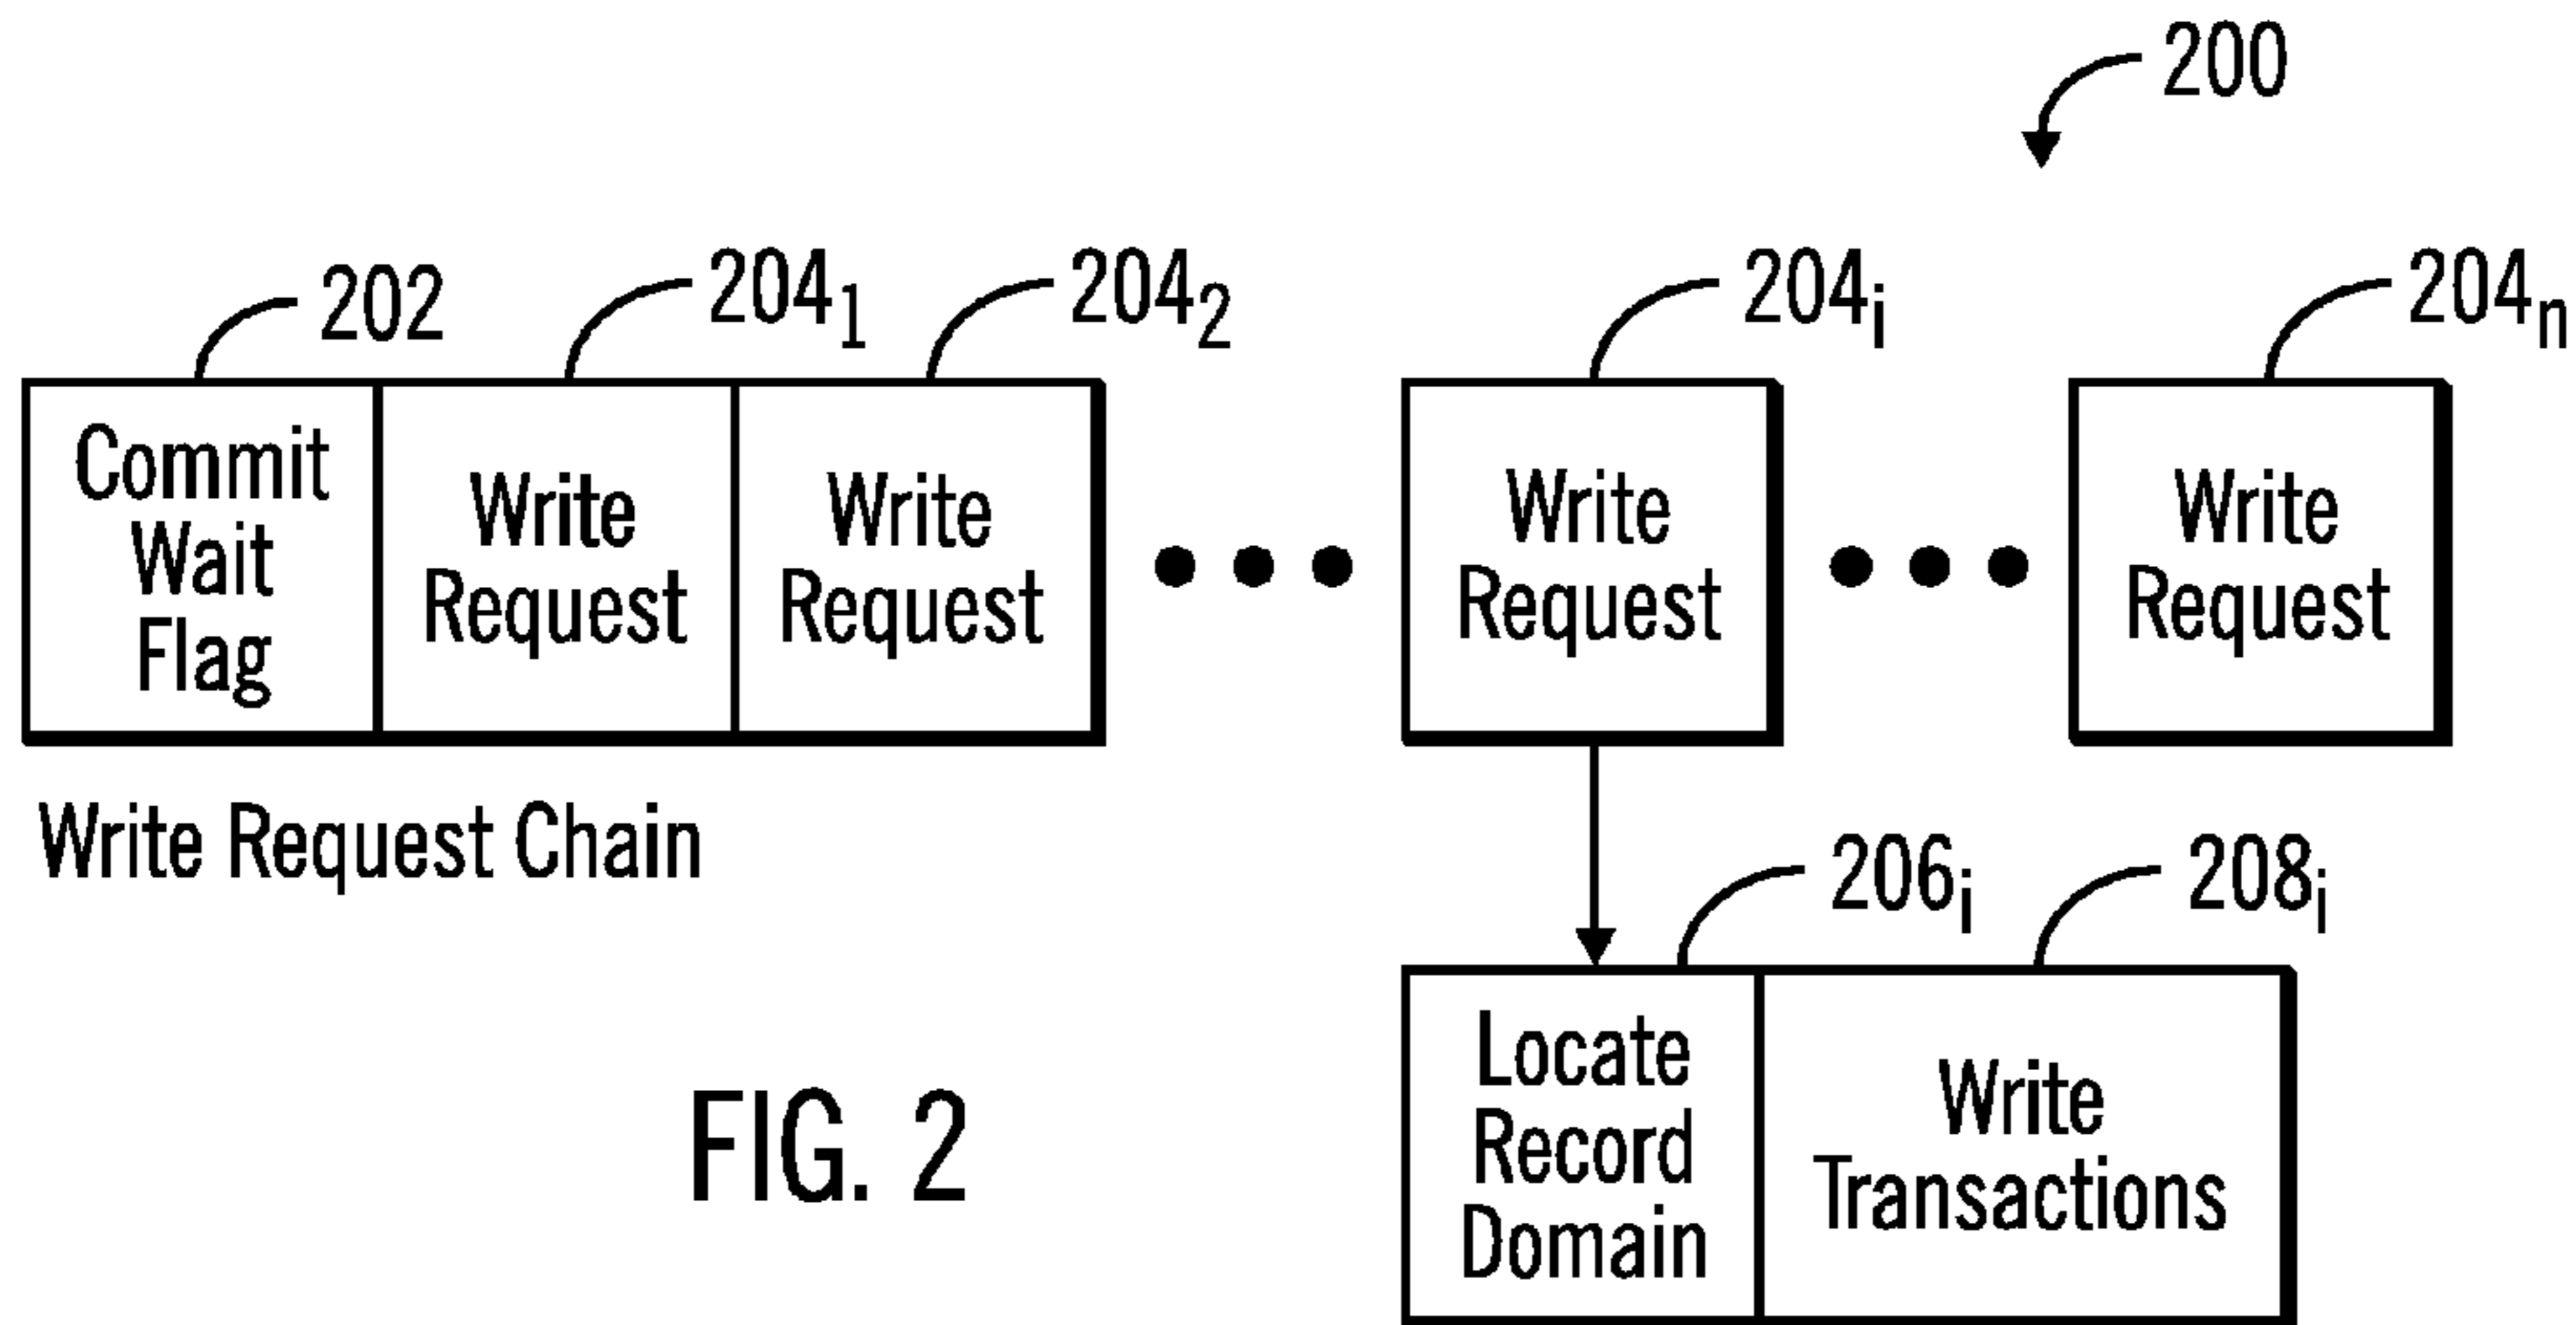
200

202

$204_1$

$204_2$

$204_i$

$204_n$

Commit Wait Flag

Write Request

Write Request

• • •

Write Request

• • •

Write Request

Write Request Chain

$206_i$

$208_i$

Locate Record Domain

Write Transactions

FIG. 2